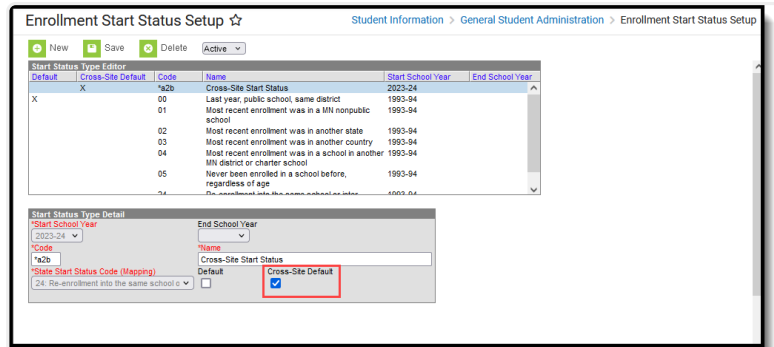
Enrollment Start Status Setup ☆

Student Information > General Student Administration > Enrollment Start Status Setup

New Save Delete Active

Start Status Type Editor

| Default | Cross-Site Default | Code | Name | Start School Year | End School Year |
|---|---|---|---|---|---|
| | X | *a2b | Cross-Site Start Status | 2023-24 | |
| X | | 00 | Last year, public school, same district | 1993-94 | |
| | | 01 | Most recent enrollment was in a MN nonpublic school | 1993-94 | |
| | | 02 | Most recent enrollment was in another state | 1993-94 | |
| | | 03 | Most recent enrollment was in another country | 1993-94 | |
| | | 04 | Most recent enrollment was in a school in another MN district or charter school | 1993-94 | |
| | | 05 | Never been enrolled in a school before, regardless of age | 1993-94 | |
| | | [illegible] | Re-enrollment into the same school or inter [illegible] | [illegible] | |

Start Status Type Detail

*Start School Year
2023-24

End School Year

*Code
*a2b

*Name
Cross-Site Start Status

*State Start Status Code (Mapping)
24: Re-enrollment into the same school o

Default

Cross-Site Default